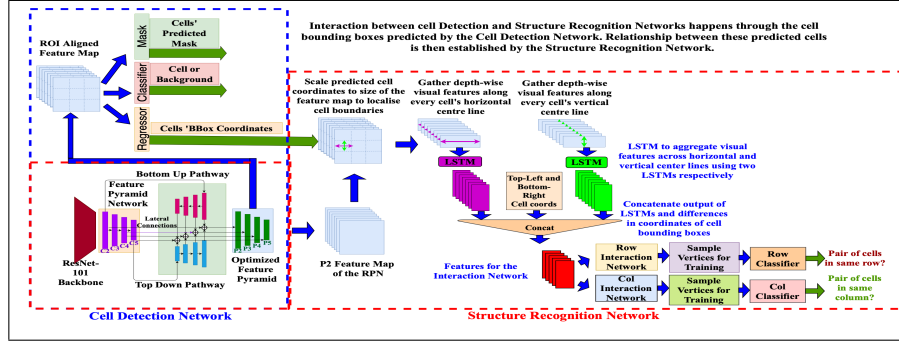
Interaction between cell Detection and Structure Recognition Networks happens through the cell bounding boxes predicted by the Cell Detection Network. Relationship between these predicted cells is then established by the Structure Recognition Network.

ROI Aligned Feature Map

Mask

Cells' Predicted Mask

Classifier

Cell or Background

Regressor

Cells 'BBox Coordinates

Scale predicted cell coordinates to size of the feature map to localise cell boundaries

Gather depth-wise visual features along every cell's horizontal centre line

Gather depth-wise visual features along every cell's vertical centre line

LSTM

LSTM

LSTM to aggregate visual features across horizontal and vertical center lines using two LSTMs respectively

Bottom Up Pathway

Feature Pyramid Network

Lateral Connections

Top Down Pathway

ResNet-101 Backbone

Optimized Feature Pyramid

P2 Feature Map of the RPN

Top-Left and Bottom-Right Cell coords

Concatenate output of LSTMs and differences in coordinates of cell bounding boxes

Concat

Features for the Interaction Network

Row Interaction Network

Sample Vertices for Training

Row Classifier

Pair of cells in same row?

Col Interaction Network

Sample Vertices for Training

Col Classifier

Pair of cells in same column?

Cell Detection Network

Structure Recognition Network